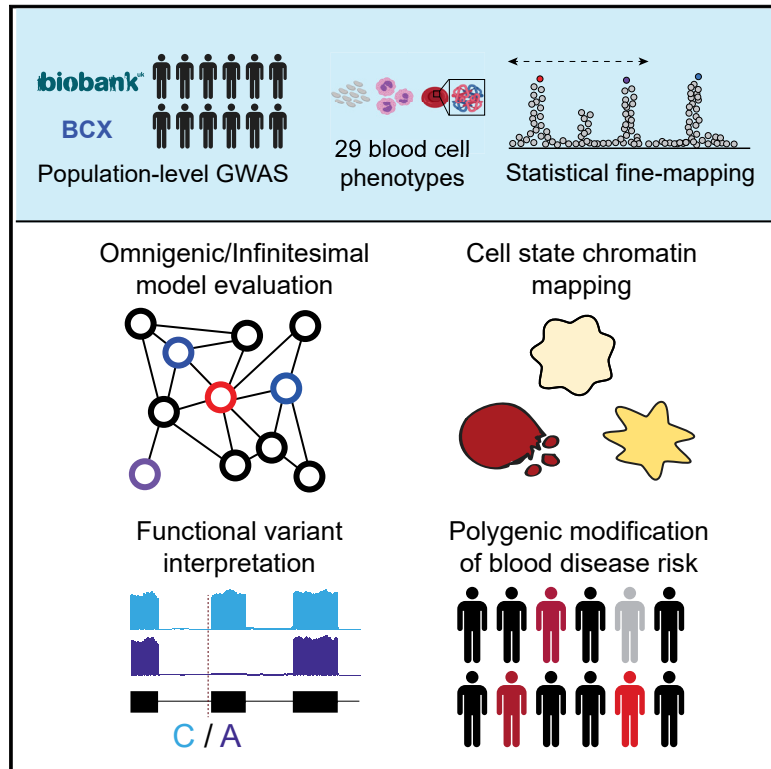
biobank
BCX
Population-level GWAS

29 blood cell phenotypes

Statistical fine-mapping

Omnigenic/Infinitesimal model evaluation

Cell state chromatin mapping

Functional variant interpretation

C / A

Polygenic modification of blood disease risk